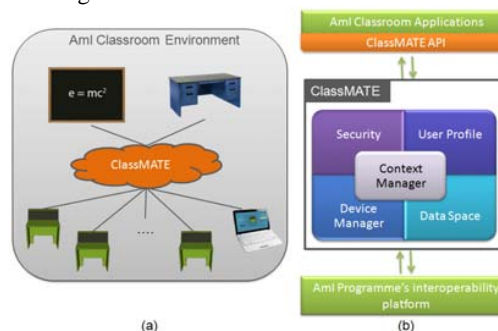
AmI Classroom Environment

$e = mc^2$

ClassMATE

....

(a)

AmI Classroom Applications

ClassMATE API

ClassMATE

Security

User Profile

Context Manager

Device Manager

Data Space

AmI Programme's interoperability platform

(b)